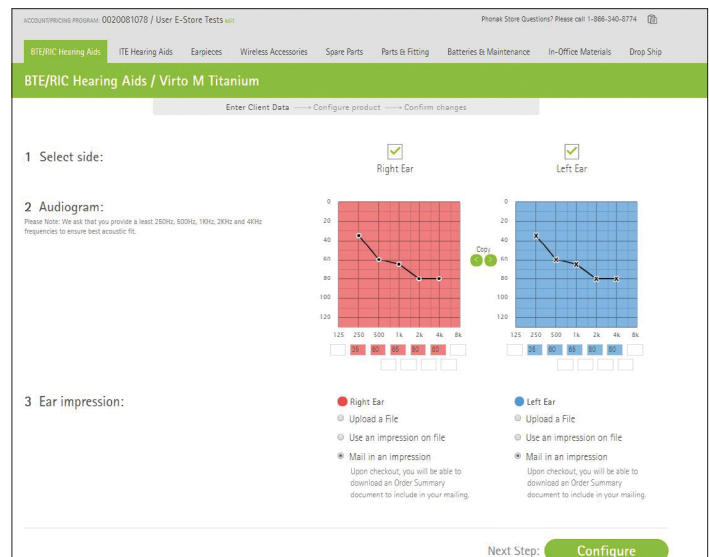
ACCOUNT/PRICING PROGRAM: 0020081078 / User E-Store Tests edit

Phonak Store Questions? Please call 1-866-340-8774

BTE/RIC Hearing Aids | ITE Hearing Aids | Earpieces | Wireless Accessories | Spare Parts | Parts & Fitting | Batteries & Maintenance | In-Office Materials | Drop Ship

BTE/RIC Hearing Aids / Virto M Titanium

Enter Client Data ⟶ Configure product ⟶ Confirm changes

1 Select side:

Right Ear

Left Ear

2 Audiogram:

Please Note: We ask that you provide a least 250Hz, 500Hz, 1KHz, 2KHz and 4KHz frequencies to ensure best acoustic fit.

0
20
40
60
80
100
120

125 250 500 1k 2k 4k 8k

35 60 65 80 80

Copy

0
20
40
60
80
100
120

125 250 500 1k 2k 4k 8k

35 60 65 80 80

3 Ear impression:

Right Ear
Upload a File
Use an impression on file
Mail in an impression
Upon checkout, you will be able to download an Order Summary document to include in your mailing.

Left Ear
Upload a File
Use an impression on file
Mail in an impression
Upon checkout, you will be able to download an Order Summary document to include in your mailing.

Next Step: Configure